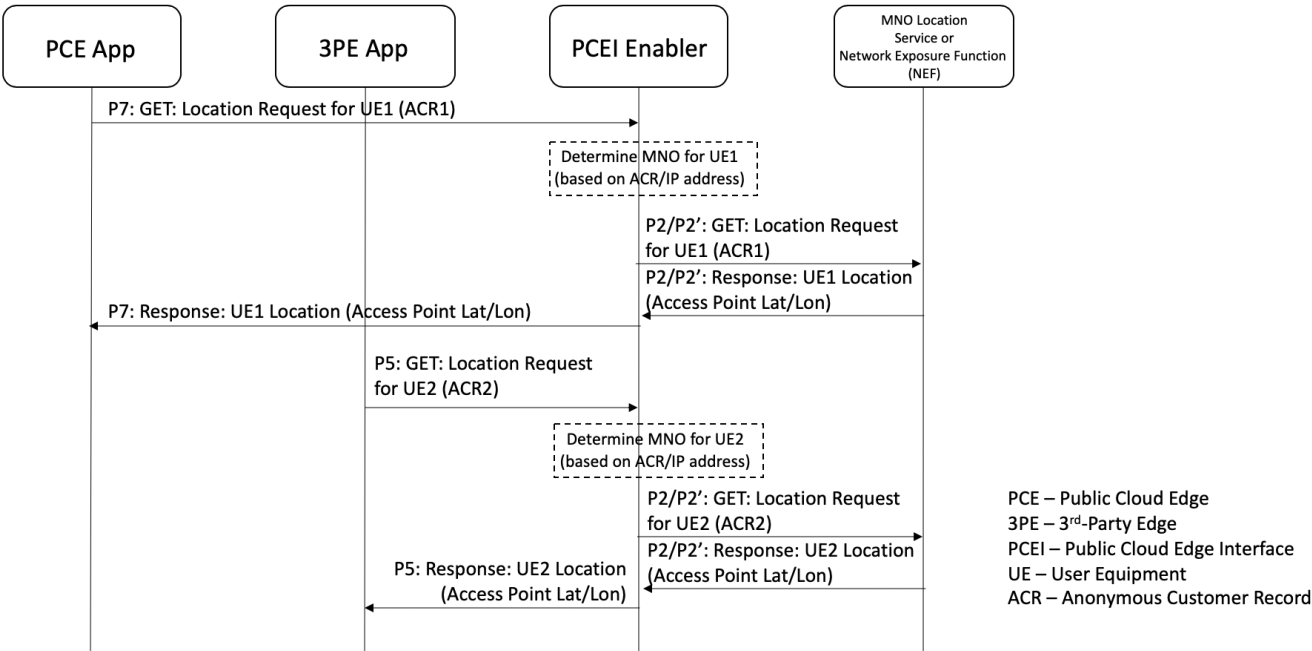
PCE App

3PE App

PCEI Enabler

MNO Location Service or Network Exposure Function (NEF)

P7: GET: Location Request for UE1 (ACR1)

Determine MNO for UE1 (based on ACR/IP address)

P2/P2': GET: Location Request for UE1 (ACR1)

P2/P2': Response: UE1 Location (Access Point Lat/Lon)

P7: Response: UE1 Location (Access Point Lat/Lon)

P5: GET: Location Request for UE2 (ACR2)

Determine MNO for UE2 (based on ACR/IP address)

P2/P2': GET: Location Request for UE2 (ACR2)

P2/P2': Response: UE2 Location (Access Point Lat/Lon)

P5: Response: UE2 Location (Access Point Lat/Lon)

PCE – Public Cloud Edge
3PE – 3$^{rd}$-Party Edge
PCEI – Public Cloud Edge Interface
UE – User Equipment
ACR – Anonymous Customer Record